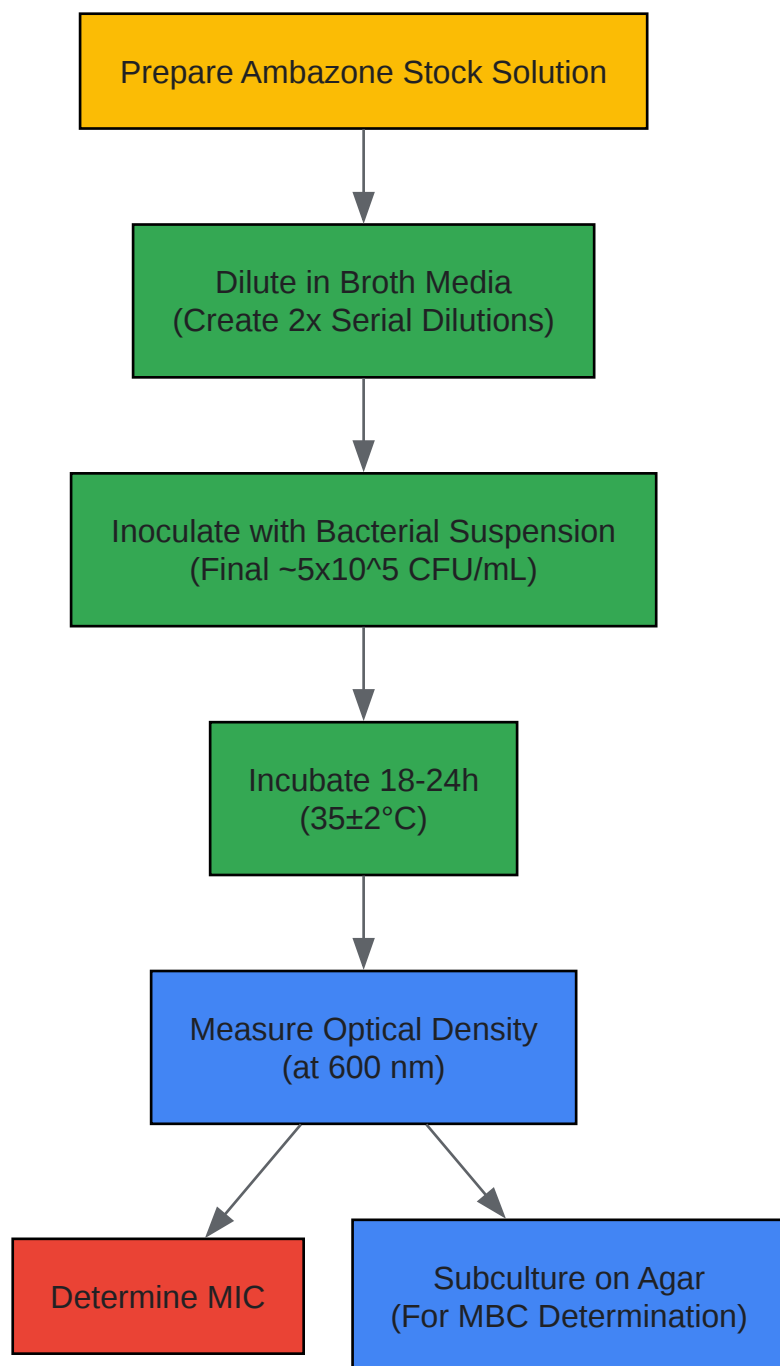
Prepare Ambazone Stock Solution

Dilute in Broth Media
(Create 2x Serial Dilutions)

Inoculate with Bacterial Suspension
(Final ~5x10^5 CFU/mL)

Incubate 18-24h
(35±2°C)

Measure Optical Density
(at 600 nm)

Determine MIC

Subculture on Agar
(For MBC Determination)